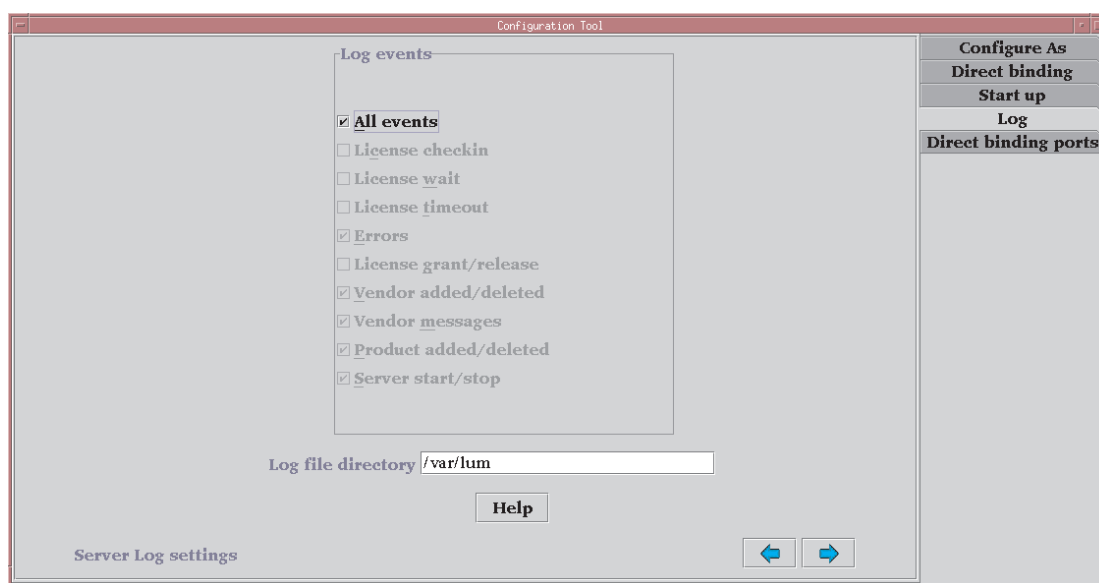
Configuration Tool

Log events

All events
License checkin
License wait
License timeout
Errors
License grant/release
Vendor added/deleted
Vendor messages
Product added/deleted
Server start/stop

Log file directory /var/lum

Help

Server Log settings

Configure As
Direct binding
Start up
Log
Direct binding ports